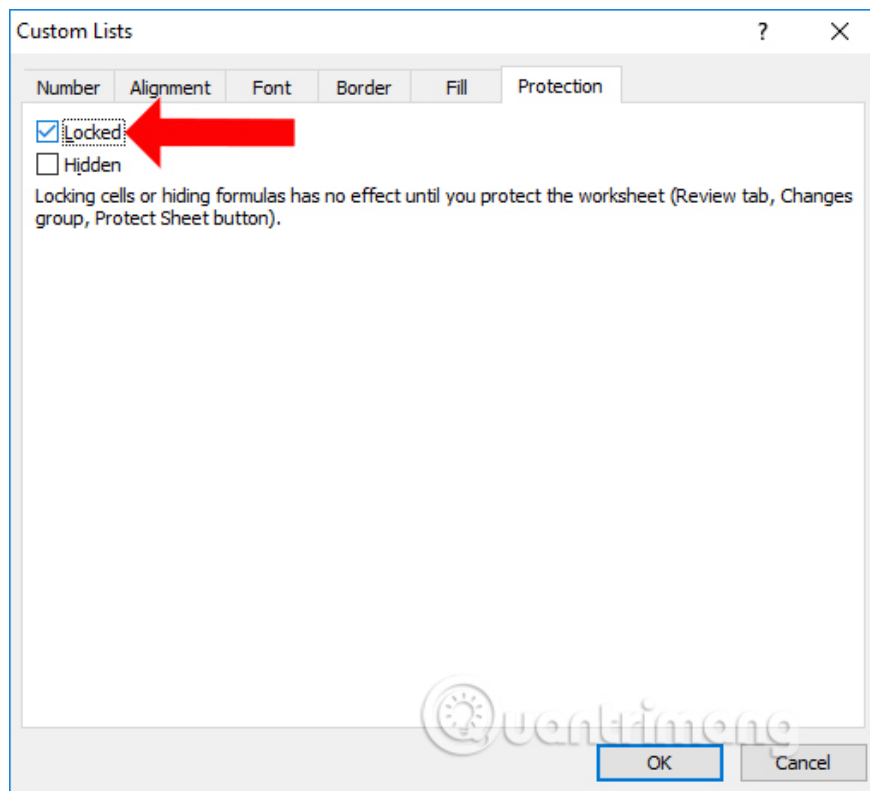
Custom Lists

?

X

Number

Alignment

Font

Border

Fill

Protection

Locked

Hidden

Locking cells or hiding formulas has no effect until you protect the worksheet (Review tab, Changes group, Protect Sheet button).

Quantrimang

OK

Cancel